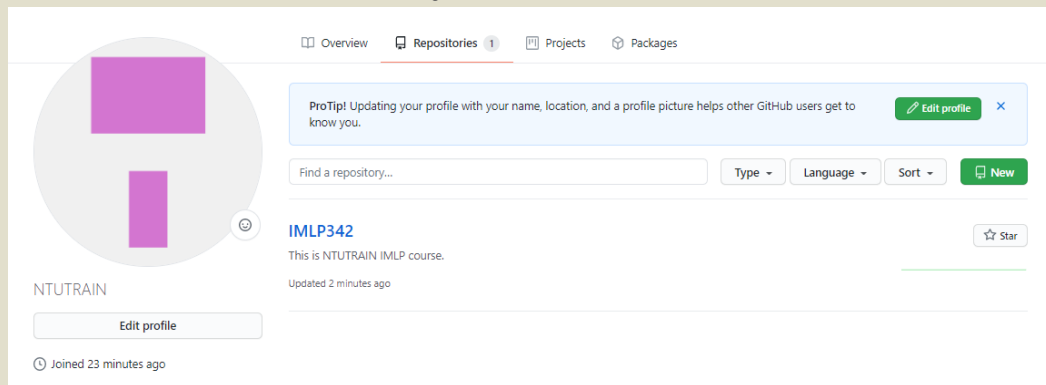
Overview Repositories 1 Projects Packages

ProTip! Updating your profile with your name, location, and a profile picture helps other GitHub users get to know you.

Edit profile

×

Find a repository...

Type

Language

Sort

New

IMLP342

This is NTUTRAIN IMLP course.

Updated 2 minutes ago

Star

NTUTRAIN

Edit profile

Joined 23 minutes ago